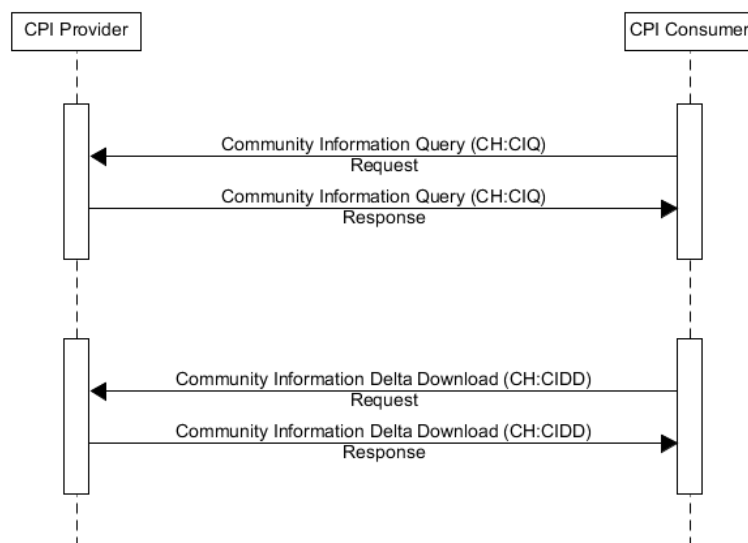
CPI Provider

CPI Consumer

Community Information Query (CH:CIQ) Request

Community Information Query (CH:CIQ) Response

Community Information Delta Download (CH:CIDD) Request

Community Information Delta Download (CH:CIDD) Response